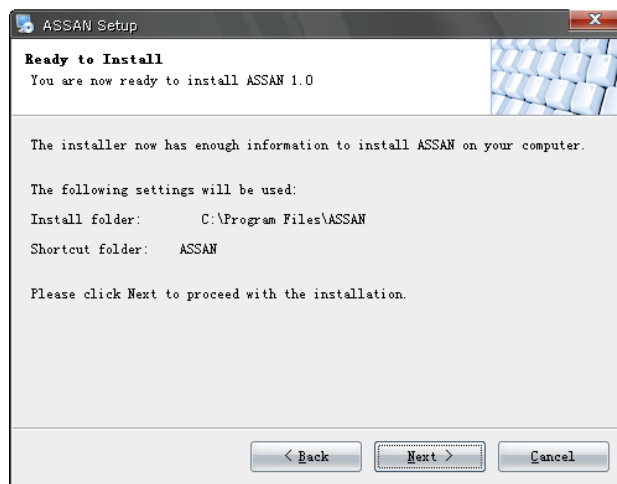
ASSAN Setup

Ready to Install
You are now ready to install ASSAN 1.0

The installer now has enough information to install ASSAN on your computer.

The following settings will be used:

Install folder: C:\Program Files\ASSAN

Shortcut folder: ASSAN

Please click Next to proceed with the installation.

< Back | Next > | Cancel